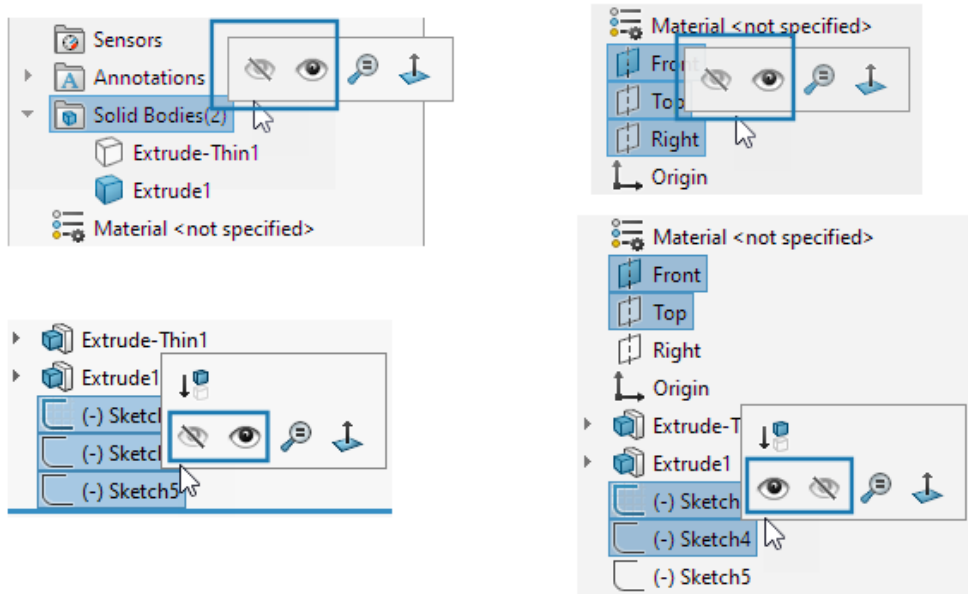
Sensors
Annotations
Solid Bodies(2)
Extrude-Thin1
Extrude1
Material <not specified>

Material <not specified>
Front
Top
Right
Origin

Extrude-Thin1
Extrude1
(-) Sketch
(-) Sketch
(-) Sketch5

Material <not specified>
Front
Top
Right
Origin
Extrude-T
Extrude1
(-) Sketch
(-) Sketch4
(-) Sketch5